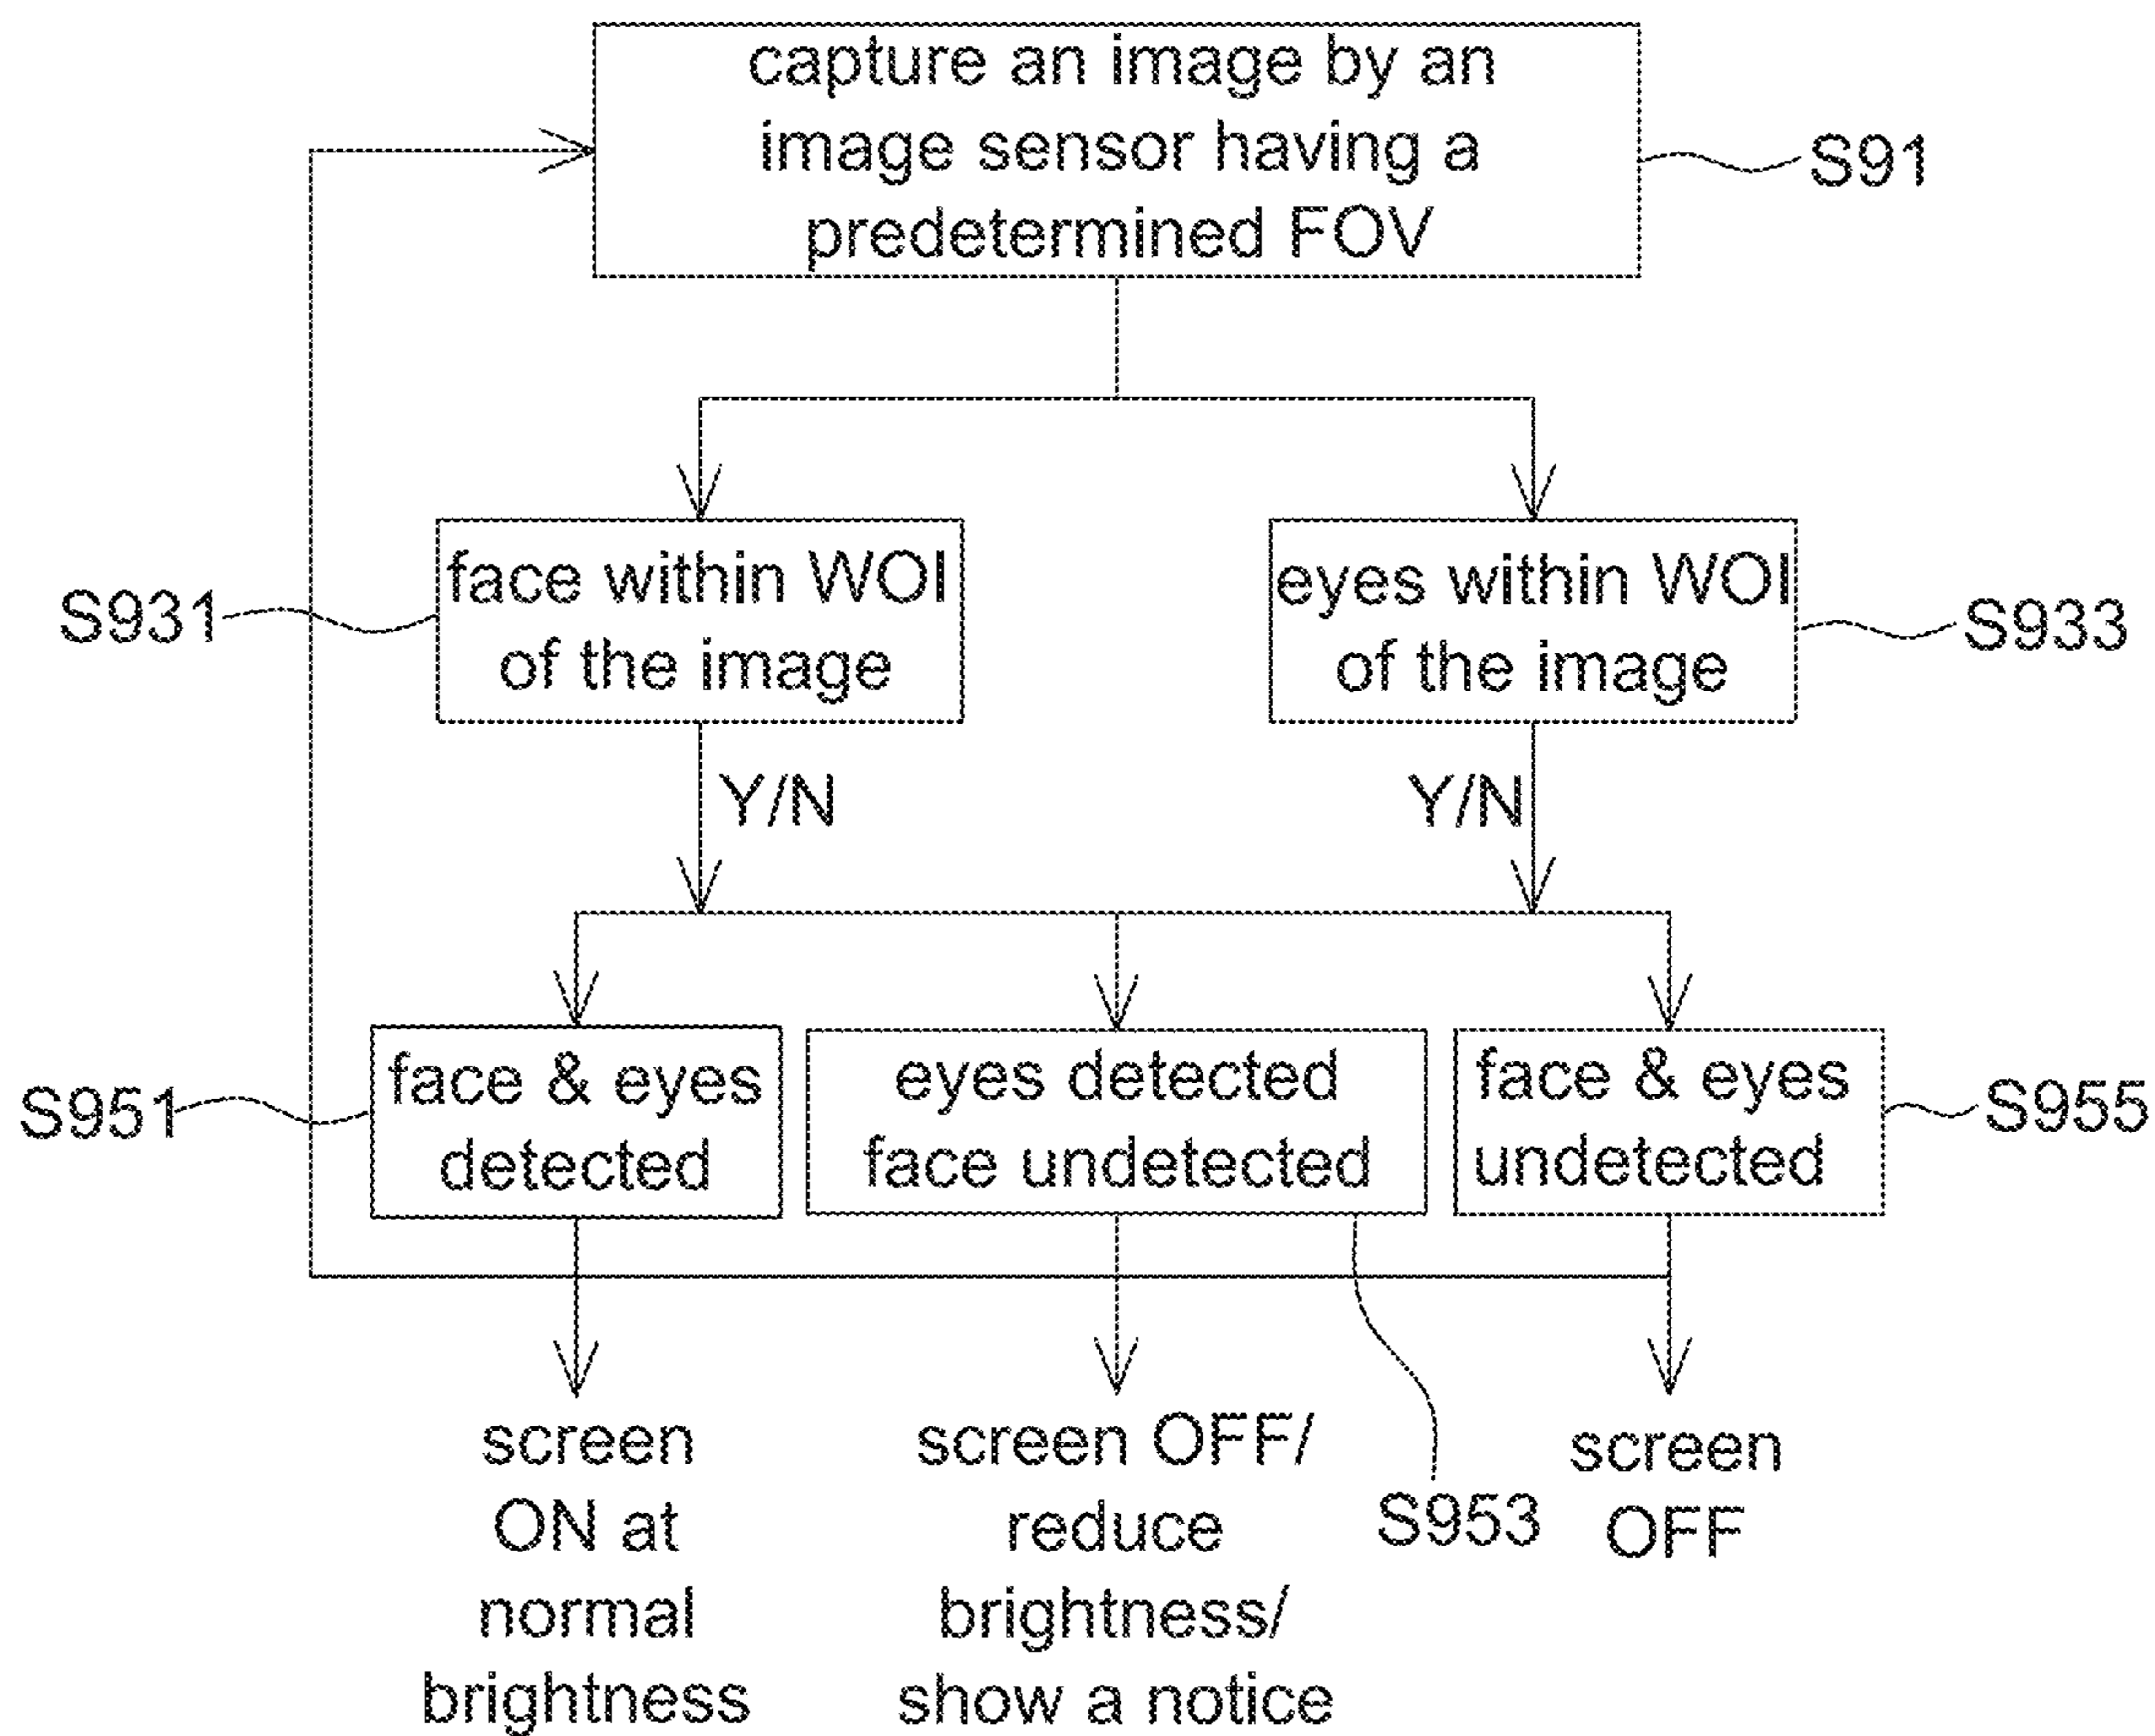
capture an image by an image sensor having a predetermined FOV

S91

S931

face within WOI of the image

eyes within WOI of the image

S933

Y/N

Y/N

S951

face & eyes detected

eyes detected face undetected

face & eyes undetected

S955

screen ON at normal brightness

screen OFF/ reduce brightness/ show a notice

S953

screen OFF